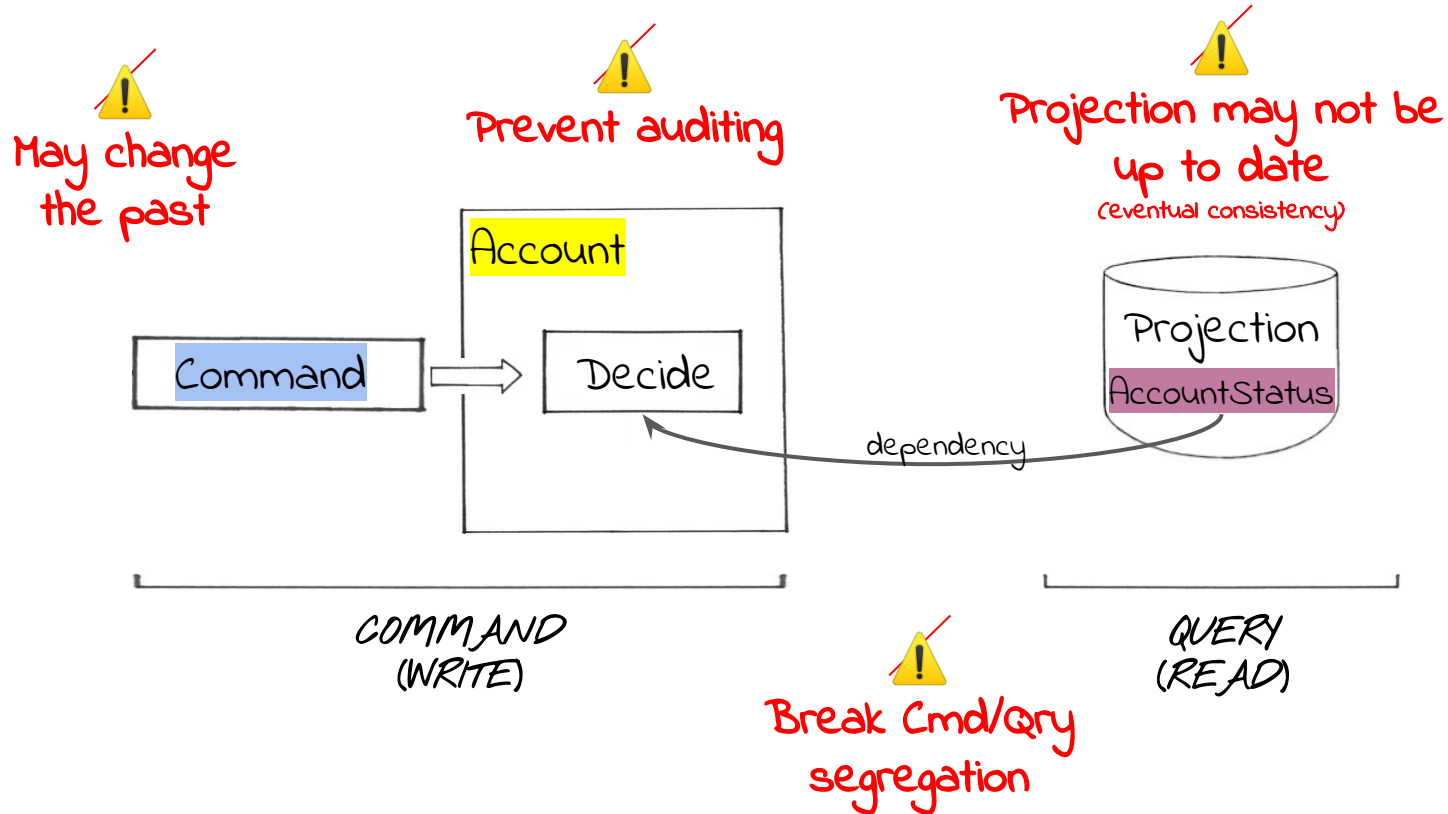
May change the past

Prevent auditing

Projection may not be up to date
(eventual consistency)

Account

Command

Decide

Projection
AccountStatus

dependency

COMMAND
(WRITE)

QUERY
(READ)

Break Cmd/Qry segregation